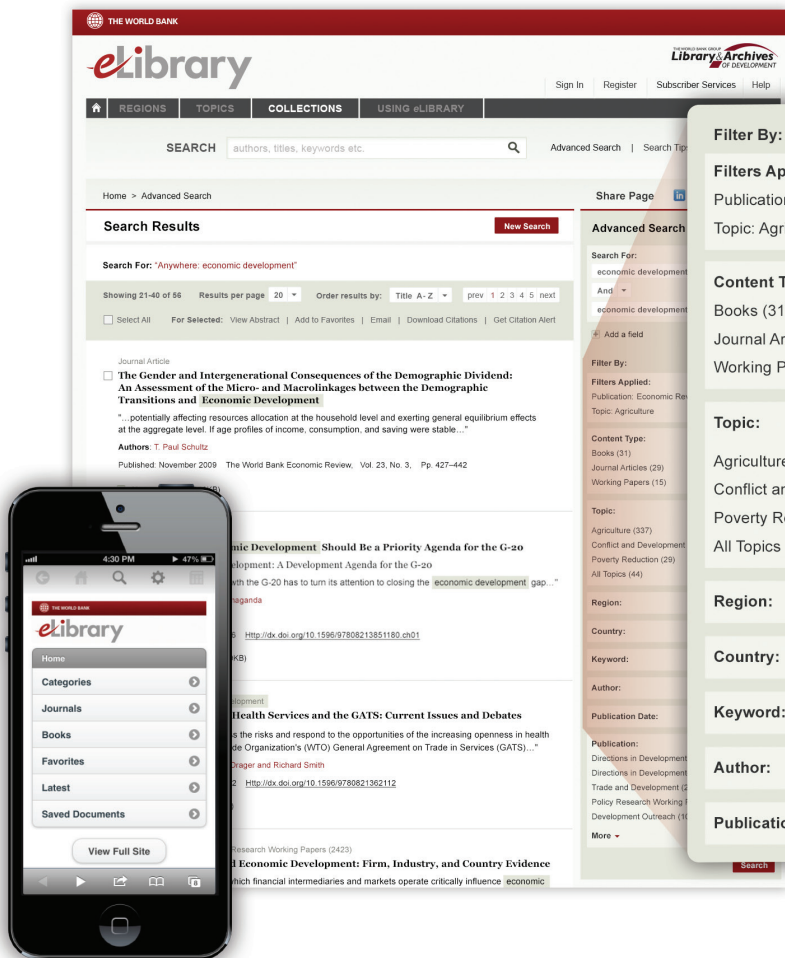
THE WORLD BANK

eLibrary

THE WORLD BANK GROUP Library & Archives OF DEVELOPMENT

Sign In | Register | Subscriber Services | Help

REGIONS TOPICS COLLECTIONS USING eLIBRARY

SEARCH authors, titles, keywords etc.

Advanced Search | Search Tips

Home > Advanced Search

Search Results

New Search

Search For: "Anywhere: economic development"

Showing 21-40 of 56 Results per page 20 Order results by: Title A-Z prev 1 2 3 4 5 next

Select All For Selected: View Abstract | Add to Favorites | Email | Download Citations | Get Citation Alert

Journal Article

The Gender and Intergenerational Consequences of the Demographic Dividend: An Assessment of the Micro- and Macrolinkages between the Demographic Transitions and Economic Development

"...potentially affecting resources allocation at the household level and exerting general equilibrium effects at the aggregate level. If age profiles of income, consumption, and saving were stable..."

Authors: T. Paul Schultz

Published: November 2009 The World Bank Economic Review, Vol. 23, No. 3, Pp. 427–442

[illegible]B)

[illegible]mic Development Should Be a Priority Agenda for the G-20

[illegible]elopment: A Development Agenda for the G-20

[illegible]th the G-20 has to turn its attention to closing the economic development gap..."

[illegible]aganda

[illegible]6 Http://dx.doi.org/10.1596/9780821385180.ch01

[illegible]KB)

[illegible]lopment

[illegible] Health Services and the GATS: Current Issues and Debates

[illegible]s the risks and respond to the opportunities of the increasing openness in health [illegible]de Organization's (WTO) General Agreement on Trade in Services (GATS)..."

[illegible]Drager and Richard Smith

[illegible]2 Http://dx.doi.org/10.1596/9780821362112

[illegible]Research Working Papers (2423)

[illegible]d Economic Development: Firm, Industry, and Country Evidence

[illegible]hich financial intermediaries and markets operate critically influence economic

Share Page

Advanced Search

Search For:
economic development
And
economic development
Add a field

Filter By:
Filters Applied:
Publication: Economic Re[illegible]
Topic: Agriculture

Content Type:
Books (31)
Journal Articles (29)
Working Papers (15)

Topic:
Agriculture (337)
Conflict and Development
Poverty Reduction (29)
All Topics (44)

Region:
Country:
Keyword:
Author:
Publication Date:

Publication:
Directions in Development
Directions in Development
Trade and Development (2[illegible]
Policy Research Working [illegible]
Development Outreach (1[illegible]
More

Search

Filter By:
Filters Ap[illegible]
Publication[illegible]
Topic: Agr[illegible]
Content T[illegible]
Books (31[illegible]
Journal Ar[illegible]
Working P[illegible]
Topic:
Agriculture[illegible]
Conflict ar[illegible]
Poverty Re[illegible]
All Topics
Region:
Country:
Keyword:
Author:
Publicatio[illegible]

4:30 PM 47%

THE WORLD BANK
eLibrary
Home
Categories
Journals
Books
Favorites
Latest
Saved Documents
View Full Site